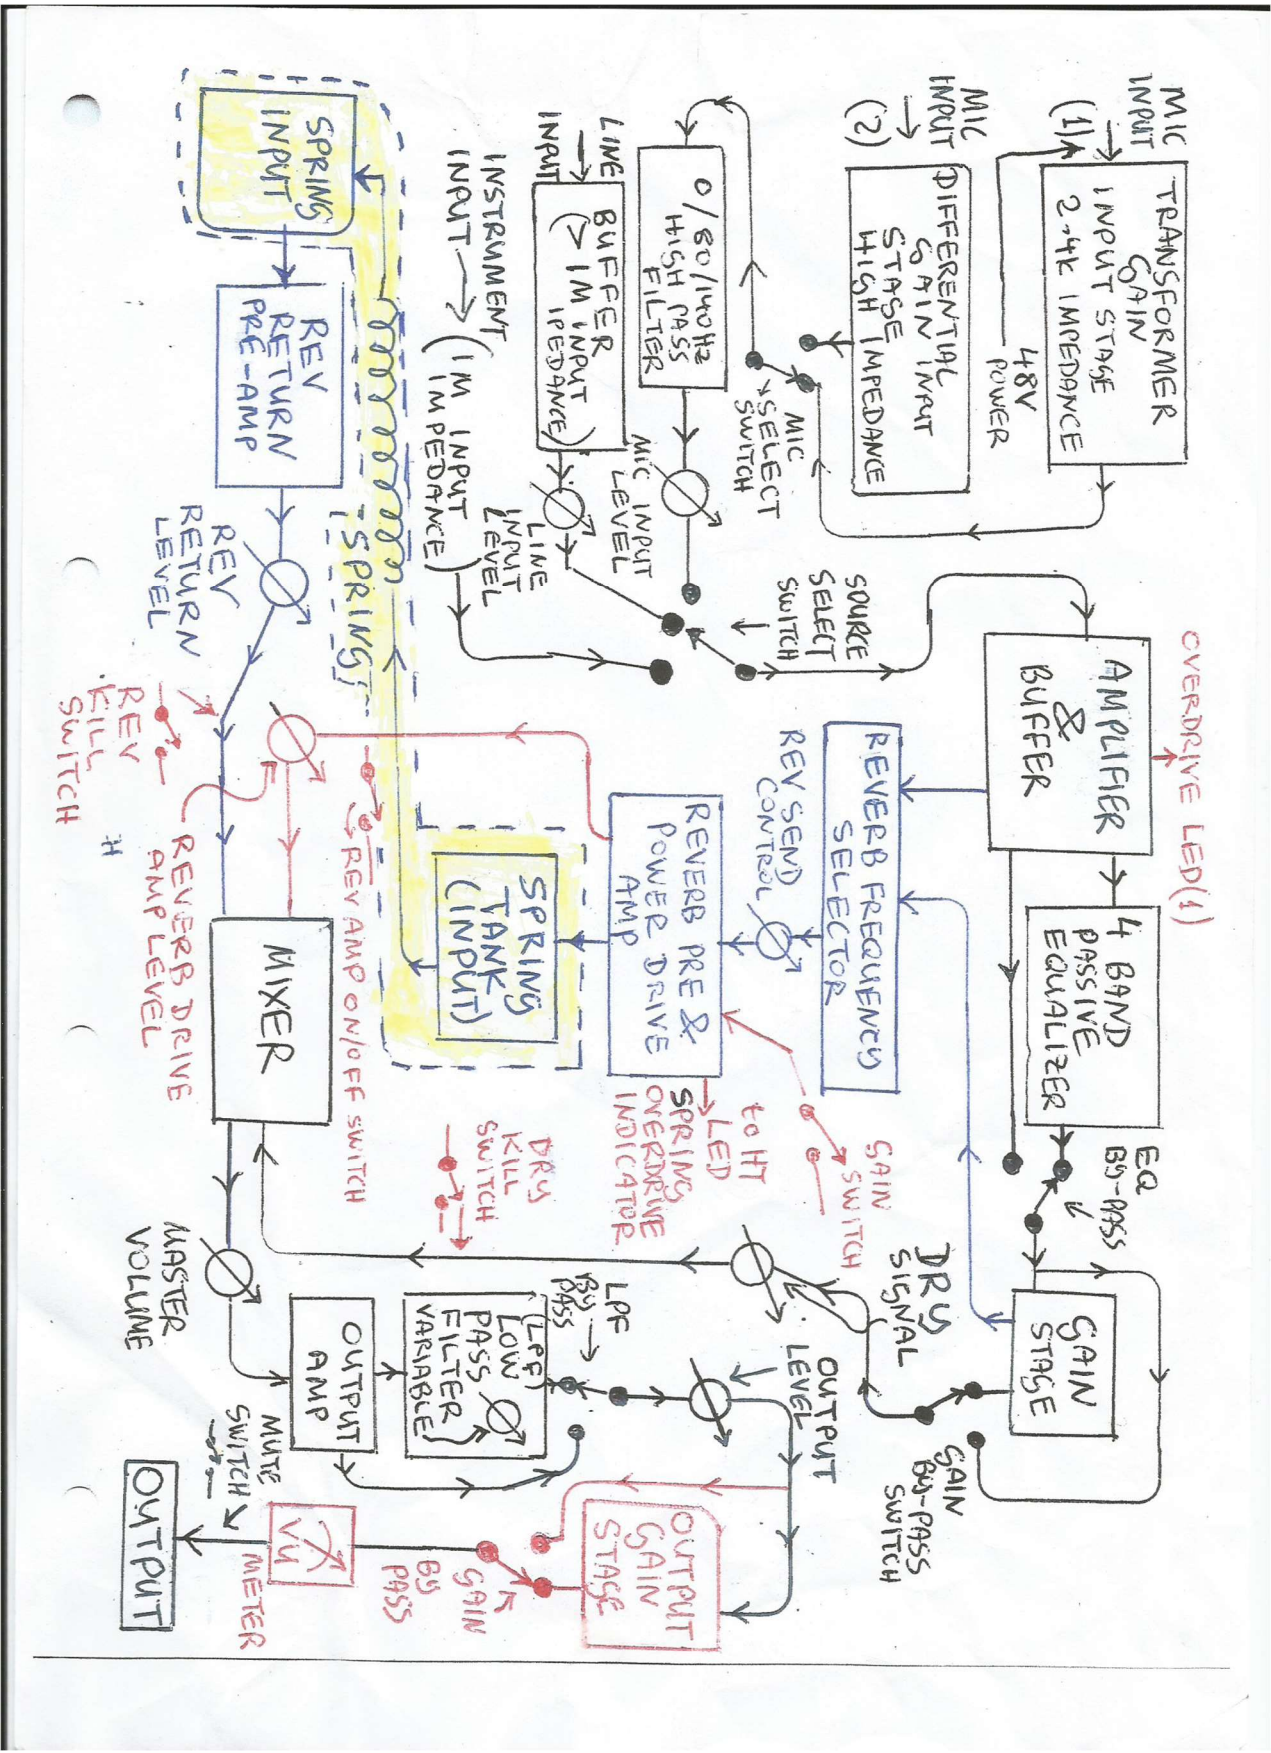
MIC INPUT (1)

TRANSFORMER GAIN INPUT STAGE 2.4K IMPEDANCE

48V POWER

MIC INPUT (2)

DIFFERENTIAL GAIN INPUT STAGE HIGH IMPEDANCE

MIC SELECT SWITCH

0/80/140Hz HIGH PASS FILTER

LINE INPUT

BUFFER (>1M INPUT IPEDANCE)

MIC INPUT LEVEL

LINE INPUT LEVEL

INSTRUMENT INPUT

(1M INPUT IMPEDANCE)

SOURCE SELECT SWITCH

AMPLIFIER & BUFFER

OVERDRIVE LED (1)

4 BAND PASSIVE EQUALIZER

EQ BY-PASS

GAIN STAGE

GAIN BY-PASS SWITCH

DRY SIGNAL

REVERB FREQUENCY SELECTOR

REV SEND CONTROL

REVERB PRE & POWER DRIVE AMP

GAIN SWITCH

to HT LED

SPRING OVERDRIVE INDICATOR

SPRING INPUT

REV RETURN PRE-AMP

REV RETURN LEVEL

SPRING

SPRING TANK (INPUT)

REV KILL SWITCH

REVERB DRIVE AMP LEVEL

REV AMP ON/OFF SWITCH

DRY KILL SWITCH

MIXER

MASTER VOLUME

OUTPUT AMP

(LPF) LOW PASS FILTER VARIABLE

LPF BY-PASS

OUTPUT LEVEL

OUTPUT GAIN STAGE

GAIN BY PASS

MUTE SWITCH

VU METER

OUTPUT